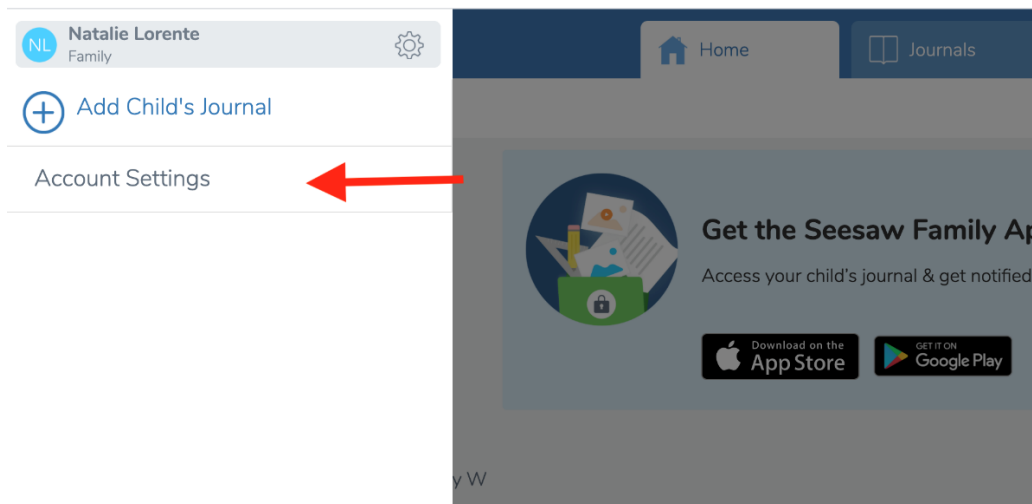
NL Natalie Lorente
Family

Add Child's Journal

Account Settings

Home

Journals

Get the Seesaw Family Ap

Access your child's journal & get notified

Download on the App Store

GET IT ON Google Play

y W